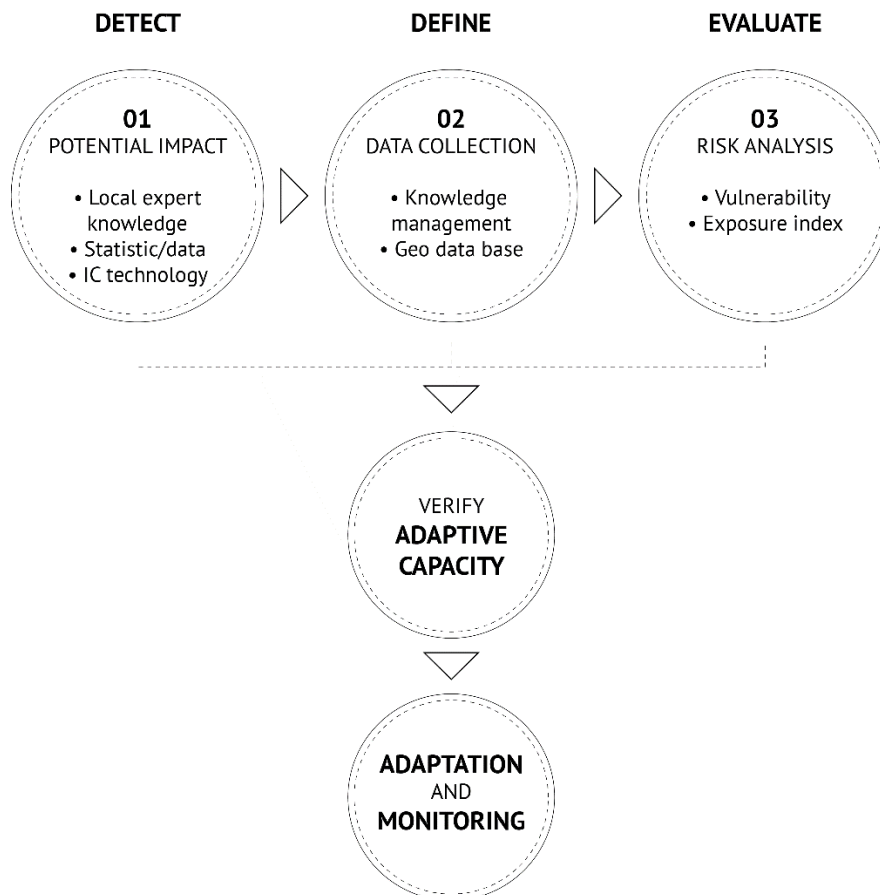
DETECT

01
POTENTIAL IMPACT

• Local expert knowledge
• Statistic/data
• IC technology

DEFINE

02
DATA COLLECTION

• Knowledge management
• Geo data base

EVALUATE

03
RISK ANALYSIS

• Vulnerability
• Exposure index

VERIFY
ADAPTIVE CAPACITY

ADAPTATION
AND
MONITORING